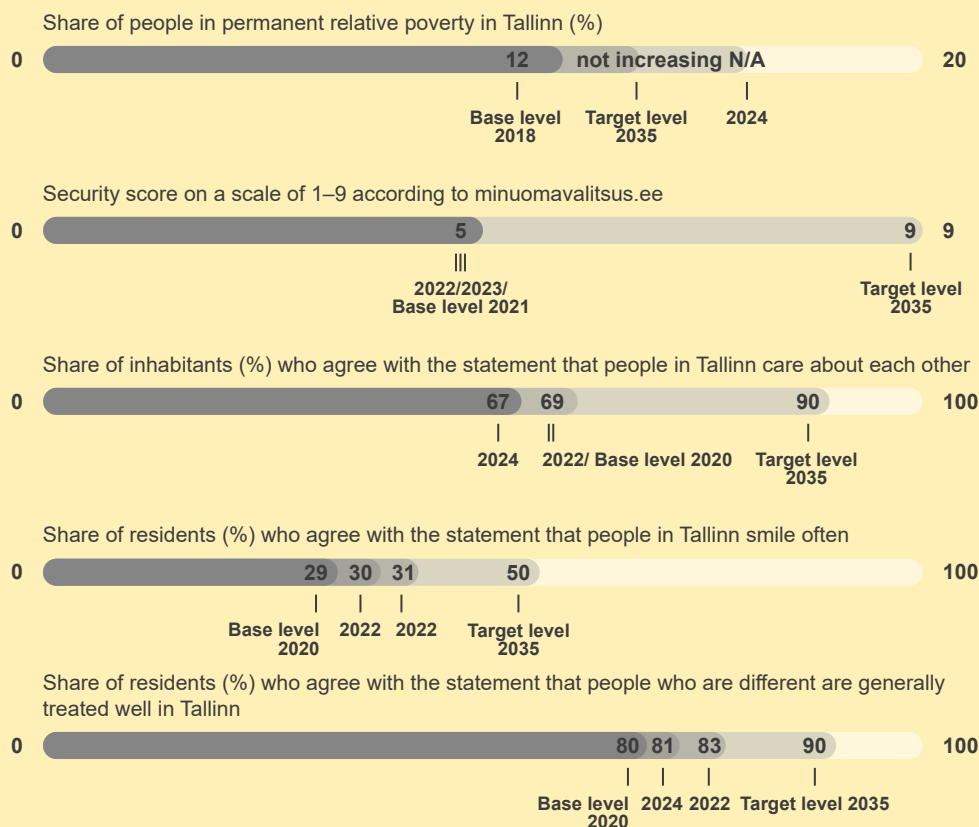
Share of people in permanent relative poverty in Tallinn (%)

0 12 not increasing N/A 20

Base level 2018 Target level 2035 2024

Security score on a scale of 1–9 according to minuomavalitsus.ee

0 5 9 9

2022/2023/ Base level 2021 Target level 2035

Share of inhabitants (%) who agree with the statement that people in Tallinn care about each other

0 67 69 90 100

2024 2022/ Base level 2020 Target level 2035

Share of residents (%) who agree with the statement that people in Tallinn smile often

0 29 30 31 50 100

Base level 2020 2022 2022 Target level 2035

Share of residents (%) who agree with the statement that people who are different are generally treated well in Tallinn

0 80 81 83 90 100

Base level 2020 2024 2022 Target level 2035